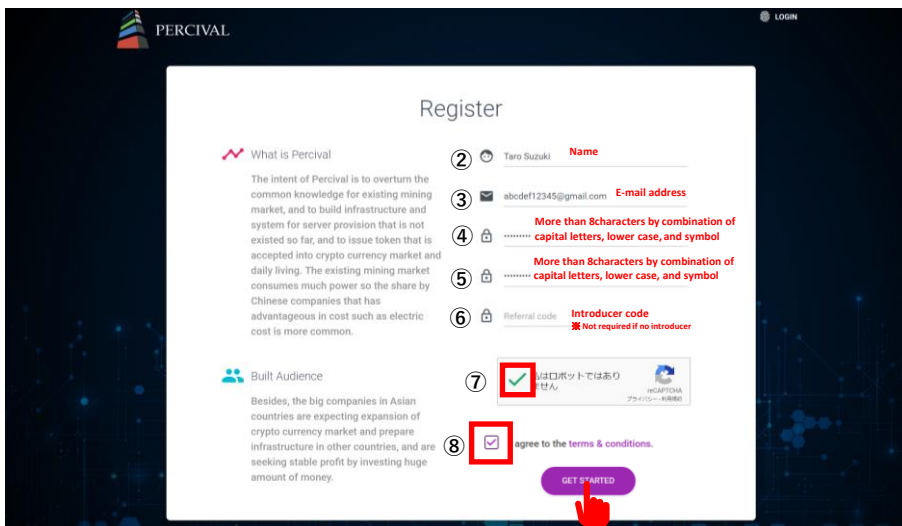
PERCIVAL

LOGIN

Register

What is Percival

The intent of Percival is to overturn the common knowledge for existing mining market, and to build infrastructure and system for server provision that is not existed so far, and to issue token that is accepted into crypto currency market and daily living. The existing mining market consumes much power so the share by Chinese companies that has advantageous in cost such as electric cost is more common.

Built Audience

Besides, the big companies in Asian countries are expecting expansion of crypto currency market and prepare infrastructure in other countries, and are seeking stable profit by investing huge amount of money.

② Taro Suzuki Name

③ abcdef12345@gmail.com E-mail address

④ •••••••• More than 8characters by combination of capital letters, lower case, and symbol

⑤ •••••••• More than 8characters by combination of capital letters, lower case, and symbol

⑥ Referral code Introducer code
※ Not required if no introducer

⑦ 私はロボットではありません
reCAPTCHA
プライバシー - 利用規約

⑧ I agree to the terms & conditions.

GET STARTED